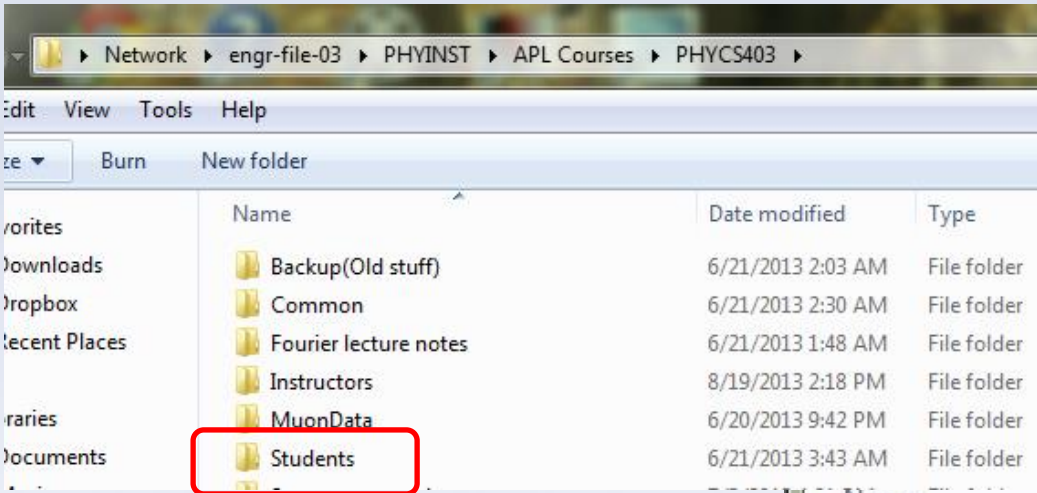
▸ Network ▸ engr-file-03 ▸ PHYINST ▸ APL Courses ▸ PHYCS403 ▸

Edit View Tools Help

ze ▾ Burn New folder

vorites
Downloads
Dropbox
Recent Places

raries
Documents

| Name | Date modified | Type |
|---|---|---|
| Backup(Old stuff) | 6/21/2013 2:03 AM | File folder |
| Common | 6/21/2013 2:30 AM | File folder |
| Fourier lecture notes | 6/21/2013 1:48 AM | File folder |
| Instructors | 8/19/2013 2:18 PM | File folder |
| MuonData | 6/20/2013 9:42 PM | File folder |
| Students | 6/21/2013 3:43 AM | File folder |